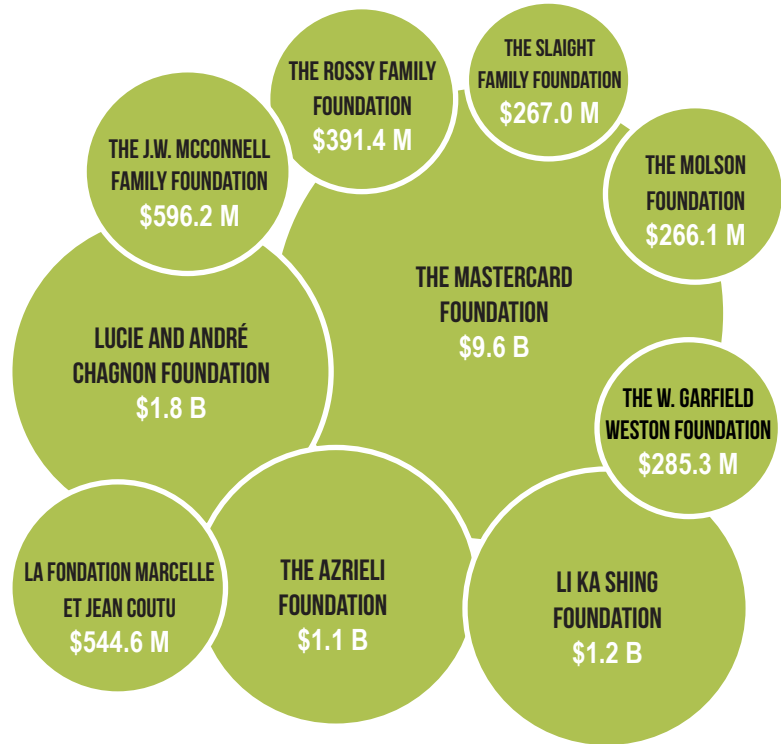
THE ROSSY FAMILY FOUNDATION
$391.4 M

THE SLAIGHT FAMILY FOUNDATION
$267.0 M

THE J.W. MCCONNELL FAMILY FOUNDATION
$596.2 M

THE MOLSON FOUNDATION
$266.1 M

THE MASTERCARD FOUNDATION
$9.6 B

LUCIE AND ANDRÉ CHAGNON FOUNDATION
$1.8 B

THE W. GARFIELD WESTON FOUNDATION
$285.3 M

LA FONDATION MARCELLE ET JEAN COUTU
$544.6 M

THE AZRIELI FOUNDATION
$1.1 B

LI KA SHING FOUNDATION
$1.2 B